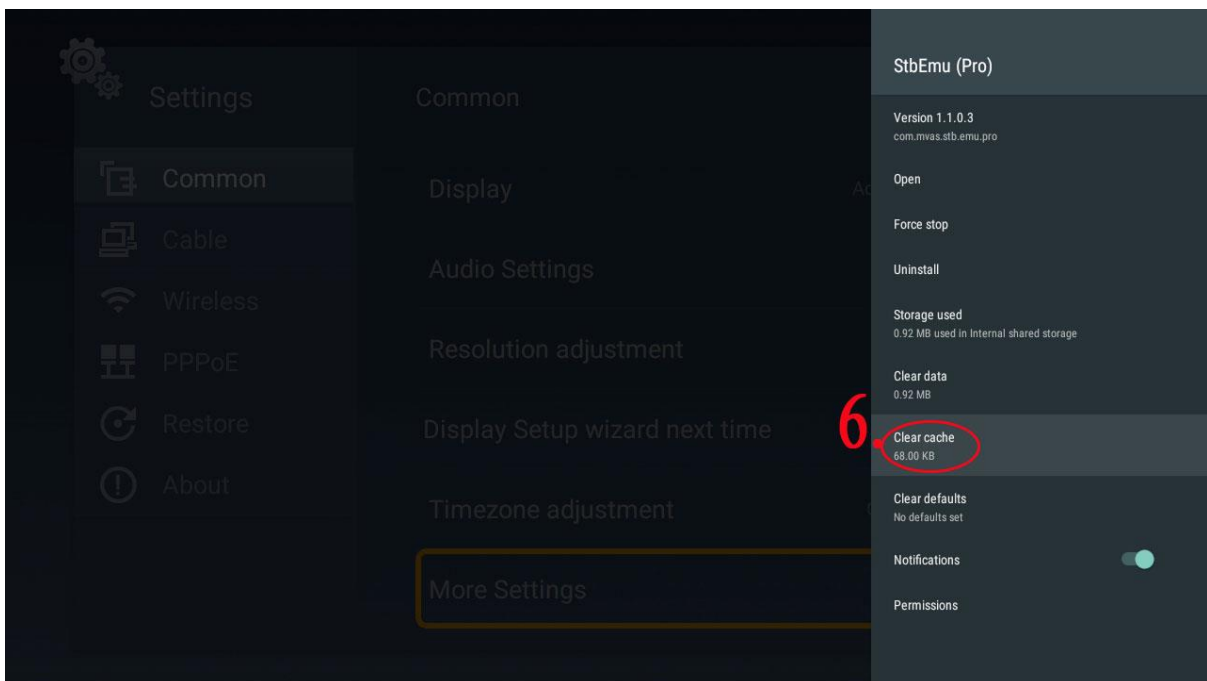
Settings

Common
Cable
Wireless
PPPoE
Restore
About

Common

Display
Audio Settings
Resolution adjustment
Display Setup wizard next time
Timezone adjustment
More Settings

StbEmu (Pro)

Version 1.1.0.3
com.mvas.stb.emu.pro

Open

Force stop

Uninstall

Storage used
0.92 MB used in Internal shared storage

Clear data
0.92 MB

6

Clear cache
68.00 KB

Clear defaults
No defaults set

Notifications

Permissions